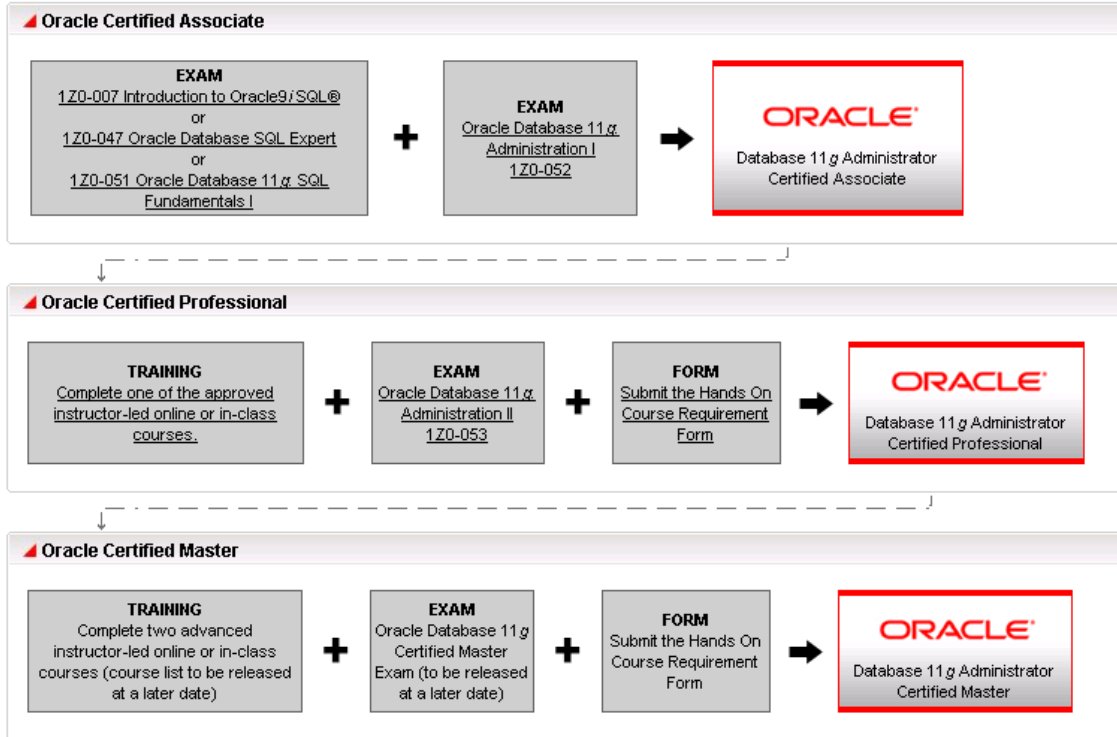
Oracle Certified Associate

EXAM
1Z0-007 Introduction to Oracle9*i* SQL®
or
1Z0-047 Oracle Database SQL Expert
or
1Z0-051 Oracle Database 11*g*: SQL Fundamentals I

+

EXAM
Oracle Database 11*g*: Administration I
1Z0-052

ORACLE
Database 11*g* Administrator Certified Associate

Oracle Certified Professional

TRAINING
Complete one of the approved instructor-led online or in-class courses.

+

EXAM
Oracle Database 11*g*: Administration II
1Z0-053

+

FORM
Submit the Hands On Course Requirement Form

ORACLE
Database 11*g* Administrator Certified Professional

Oracle Certified Master

TRAINING
Complete two advanced instructor-led online or in-class courses (course list to be released at a later date)

+

EXAM
Oracle Database 11*g* Certified Master Exam (to be released at a later date)

+

FORM
Submit the Hands On Course Requirement Form

ORACLE
Database 11*g* Administrator Certified Master